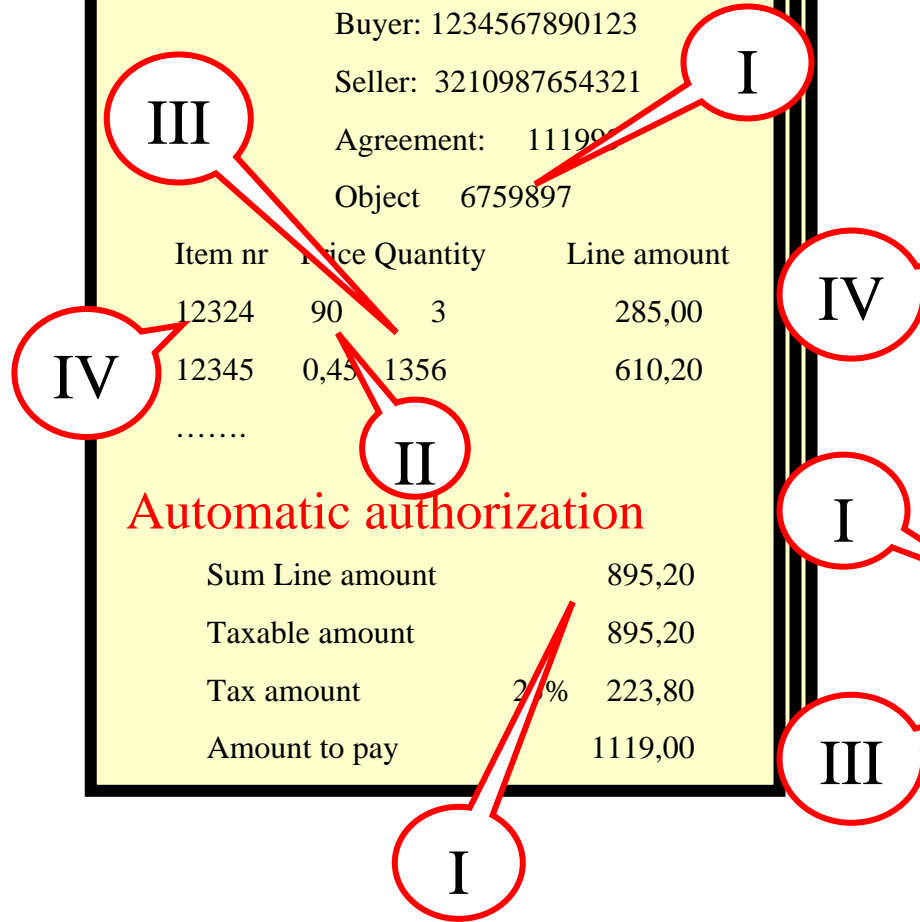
Buyer: 1234567890123

Seller: 3210987654321

Agreement: 11199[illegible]

Object 6759897

Item nr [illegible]ice Quantity Line amount

12324 90 3 285,00

12345 0,45 1356 610,20

…….

Automatic authorization

Sum Line amount 895,20

Taxable amount 895,20

Tax amount 2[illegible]% 223,80

Amount to pay 1119,00

I

III

IV

II

IV

I

III

I